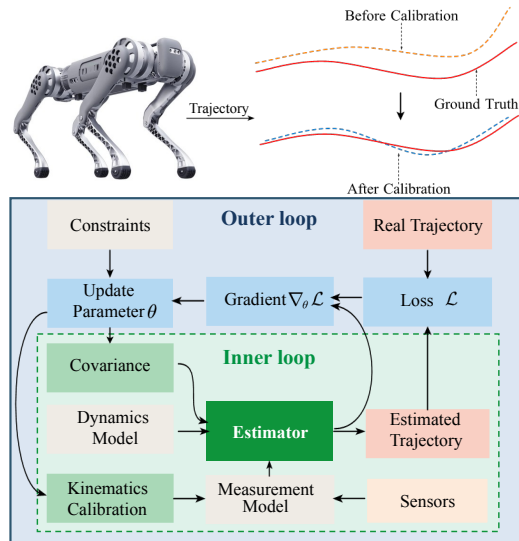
Before Calibration

Trajectory

Ground Truth

After Calibration

Outer loop

Constraints

Real Trajectory

Update Parameter $\theta$

Gradient $\nabla_\theta \mathcal{L}$

Loss $\mathcal{L}$

Inner loop

Covariance

Dynamics Model

Estimator

Estimated Trajectory

Kinematics Calibration

Measurement Model

Sensors